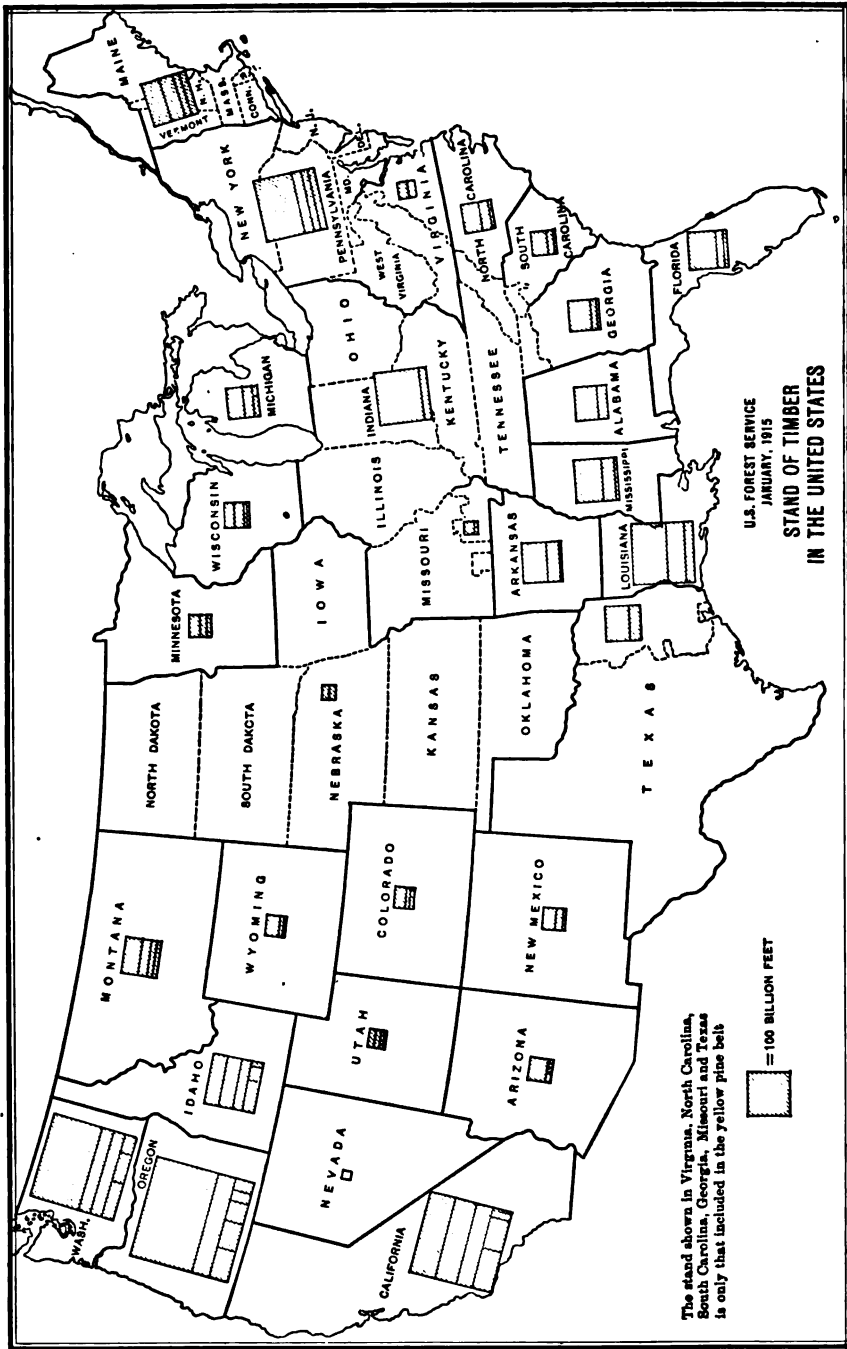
U.S. FOREST SERVICE
JANUARY, 1915
STAND OF TIMBER
IN THE UNITED STATES

MAINE
VERMONT
N. H.
MASS.
CONN.
R. I.
NEW YORK
N. J.
PENNSYLVANIA
MD.
DEL.
WEST VIRGINIA
VIRGINIA
NORTH CAROLINA
SOUTH CAROLINA
GEORGIA
FLORIDA
OHIO
MICHIGAN
INDIANA
KENTUCKY
TENNESSEE
ALABAMA
MISSISSIPPI
ILLINOIS
WISCONSIN
MINNESOTA
IOWA
MISSOURI
ARKANSAS
LOUISIANA
NORTH DAKOTA
SOUTH DAKOTA
NEBRASKA
KANSAS
OKLAHOMA
TEXAS
MONTANA
WYOMING
COLORADO
NEW MEXICO
IDAHO
UTAH
ARIZONA
NEVADA
WASH.
OREGON
CALIFORNIA

= 100 BILLION FEET

The stand shown in Virginia, North Carolina, South Carolina, Georgia, Missouri and Texas is only that included in the yellow pine belt